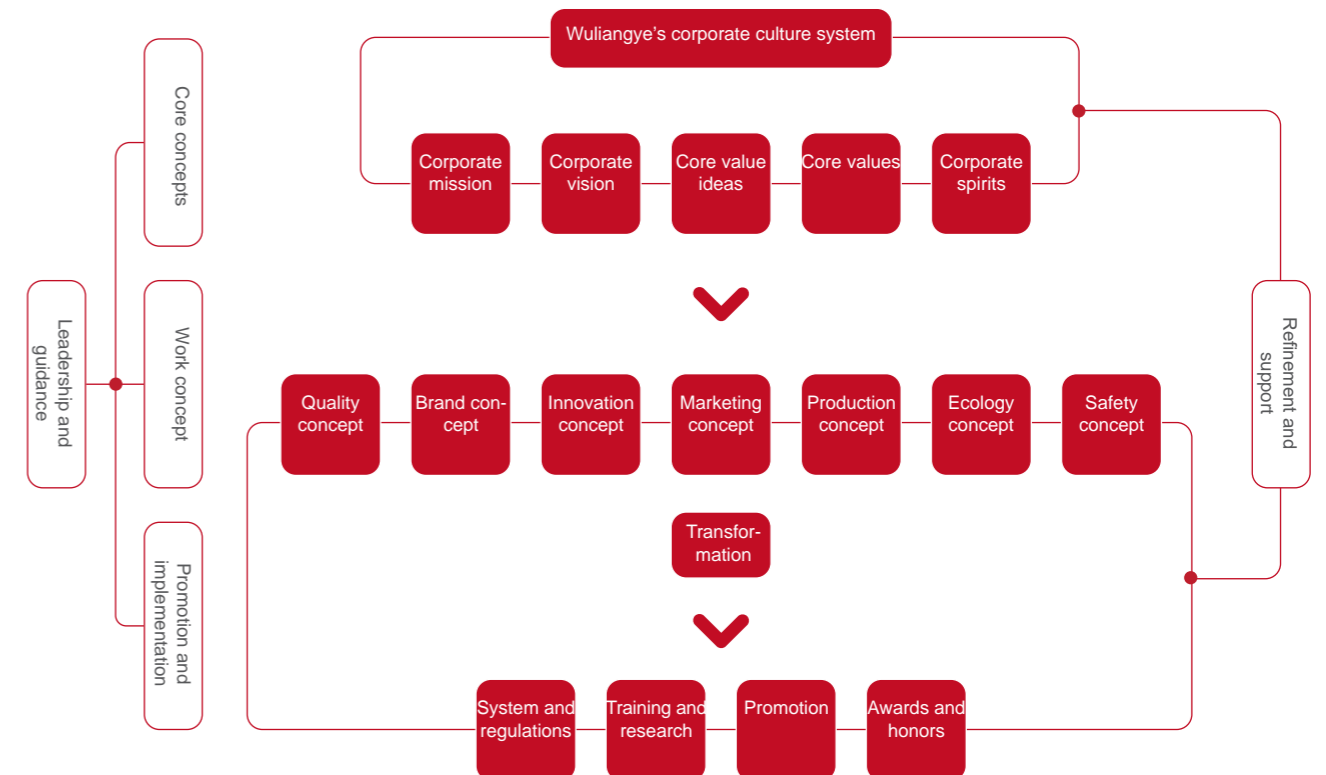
Wuliangye's corporate culture system

Leadership and guidance

Core concepts

Work concept

Promotion and implementation

Corporate mission

Corporate vision

Core value ideas

Core values

Corporate spirits

Refinement and support

Quality concept

Brand concept

Innovation concept

Marketing concept

Production concept

Ecology concept

Safety concept

Transformation

System and regulations

Training and research

Promotion

Awards and honors